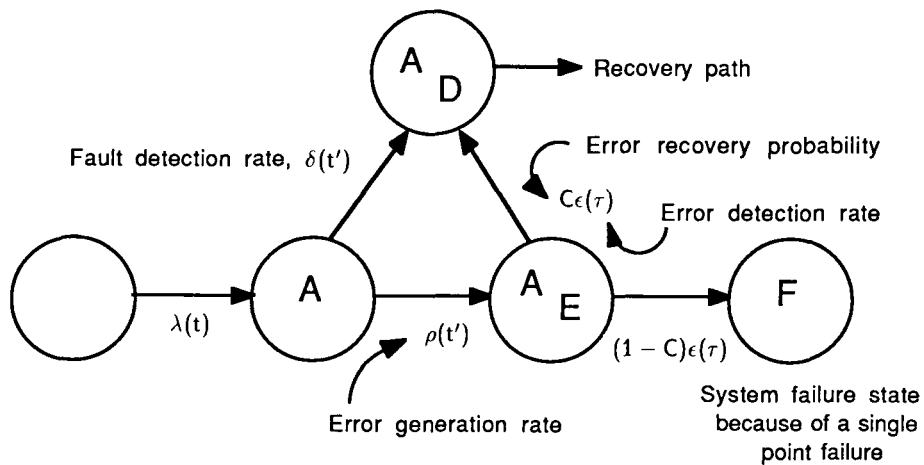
$A_D$

Recovery path

Fault detection rate, $\delta(t')$

Error recovery probability

$C\epsilon(\tau)$

Error detection rate

A

$A_E$

F

$\lambda(t)$

$\rho(t')$

$(1 - C)\epsilon(\tau)$

Error generation rate

System failure state because of a single point failure